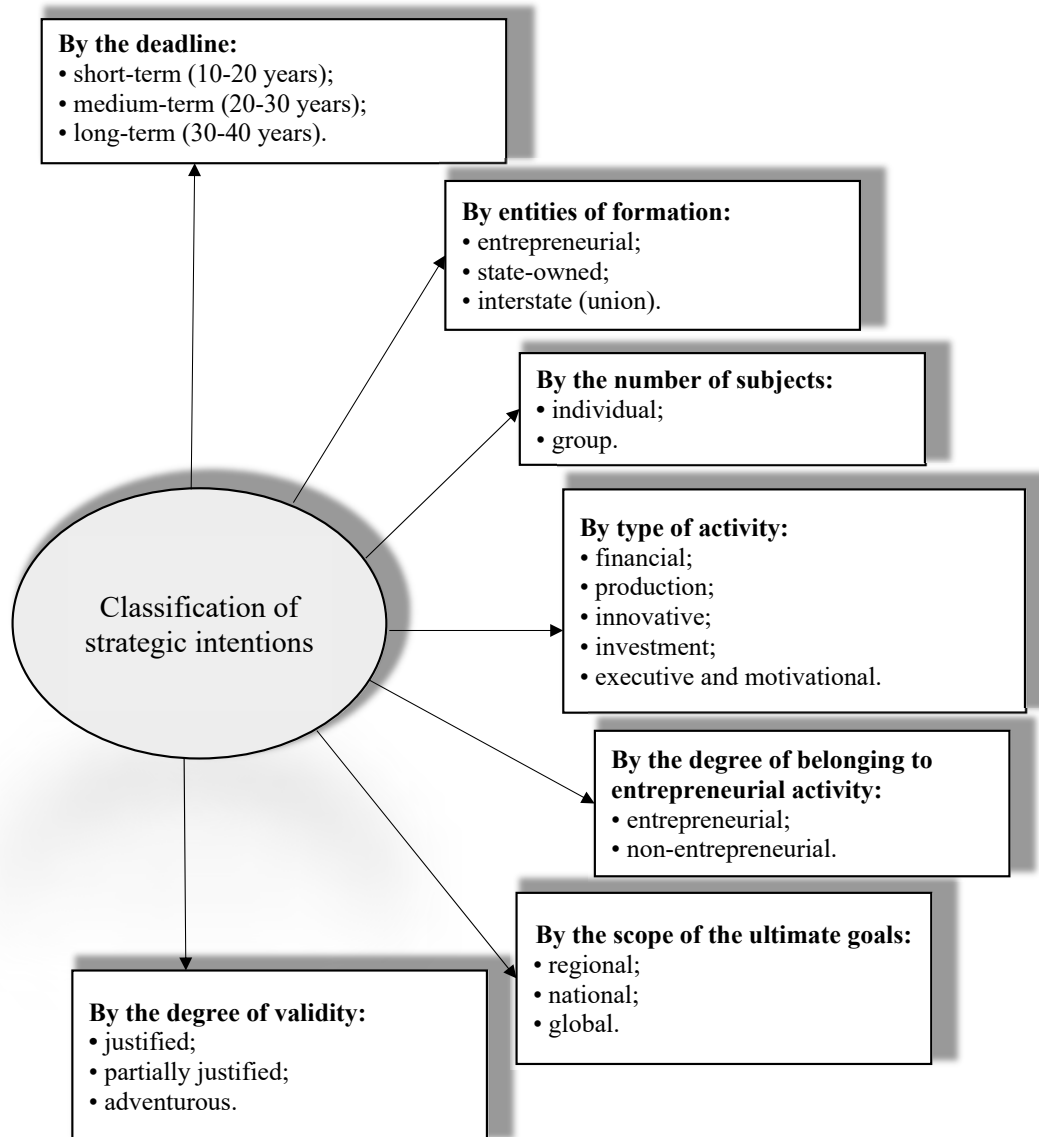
**By the deadline:**
• short-term (10-20 years);
• medium-term (20-30 years);
• long-term (30-40 years).

**By entities of formation:**
• entrepreneurial;
• state-owned;
• interstate (union).

**By the number of subjects:**
• individual;
• group.

Classification of strategic intentions

**By type of activity:**
• financial;
• production;
• innovative;
• investment;
• executive and motivational.

**By the degree of belonging to entrepreneurial activity:**
• entrepreneurial;
• non-entrepreneurial.

**By the scope of the ultimate goals:**
• regional;
• national;
• global.

**By the degree of validity:**
• justified;
• partially justified;
• adventurous.